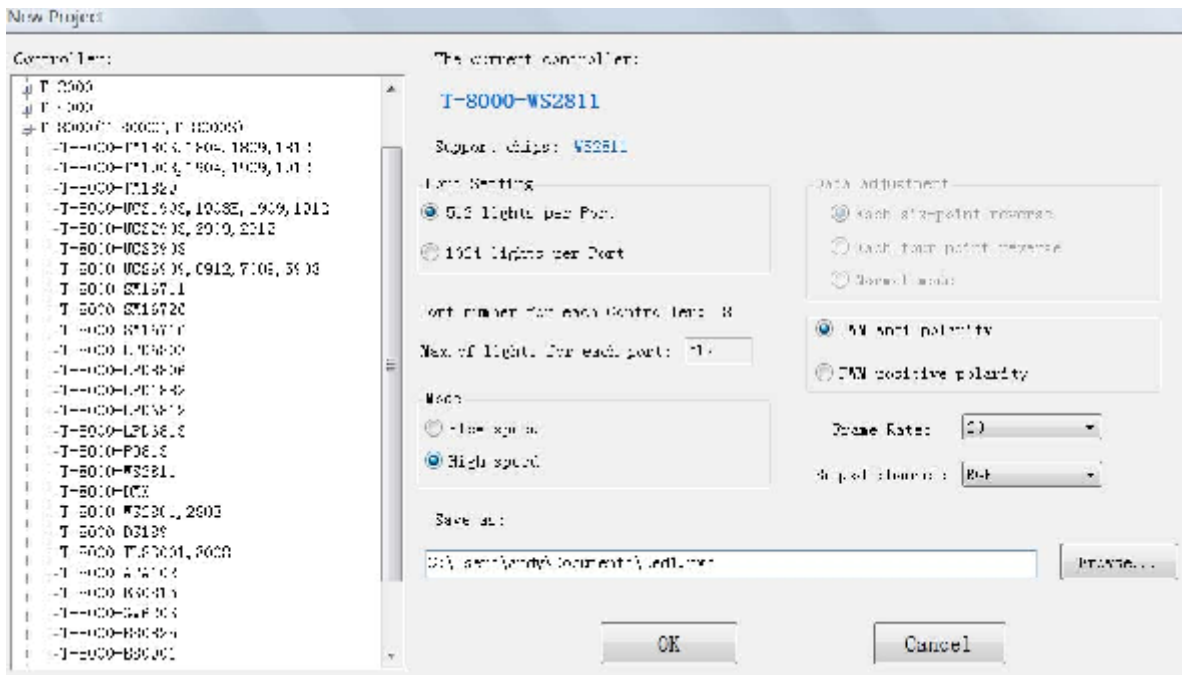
New Project

Controller:

T-2000
T-3000
T-8000(T-8000, T-8000S)
T-8000-TM1803, 1804, 1809, 1812
T-8000-TM1803, 1804, 1809, 1812
T-8000-TM1829
T-8000-UCS1903, 1903E, 1909, 1912
T-8000-UCS2903, 2909, 2912
T-8000-UCS3903
T-8000-UCS5903, 6912, 7109, 5903
T-8000-SM16711
T-8000-SM16720
T-8000-SM16716
T-8000-LPD6803
T-8000-LPD8806
T-8000-LPD1882
T-8000-LPD6812
T-8000-LPD8818
T-8000-P9813
T-8000-WS2811
T-8000-DMX
T-8000-WS2801, 2803
T-8000-D3199
T-8000-TLS3001, 3008
T-8000-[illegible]
T-8000-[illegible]
T-8000-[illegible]
T-8000-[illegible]
T-8000-BS0901

The current controller:

T-8000-WS2811

Support chips: WS2811

Port Setting
512 lights per Port
1024 lights per Port

Port number for each Controller: 8

Max of lights for each port: 512

Mode
Low speed
High speed

Data Adjustment
Each six-point reverse
Each four-point reverse
Normal mode

PWM anti polarity
PWM positive polarity

Frame Rate: 30

Output channels: RGB

Save as:

C:\Users\andy\Documents\LedEdit

Browse...

OK

Cancel